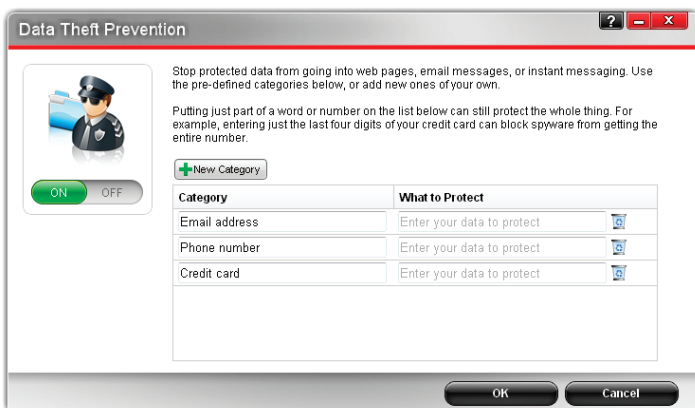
Data Theft Prevention

?

ON OFF

Stop protected data from going into web pages, email messages, or instant messaging. Use the pre-defined categories below, or add new ones of your own.

Putting just part of a word or number on the list below can still protect the whole thing. For example, entering just the last four digits of your credit card can block spyware from getting the entire number.

New Category

| Category | What to Protect |
|---|---|
| Email address | Enter your data to protect |
| Phone number | Enter your data to protect |
| Credit card | Enter your data to protect |

OK Cancel